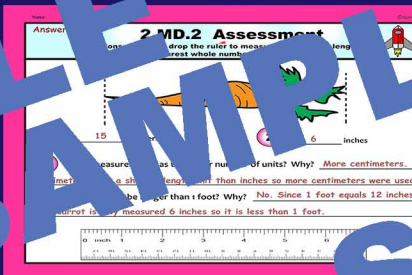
Name

Answer

2 MD.2 Assessment

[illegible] drop the ruler to measure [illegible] leng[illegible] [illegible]rest whole numb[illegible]

15

6 inches

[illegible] measure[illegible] has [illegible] number of units? Why? More centimeters.

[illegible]meter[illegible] a sh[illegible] leng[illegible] than inches so more centimeters were used

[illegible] be larger than 1 foot? Why? No. Since 1 foot equals 12 inches

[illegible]arrot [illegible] measured 6 inches so it is less than 1 foot.

0 inch 1 2 3 4 5 6 7 8 9 10 11 12

SAMPLE